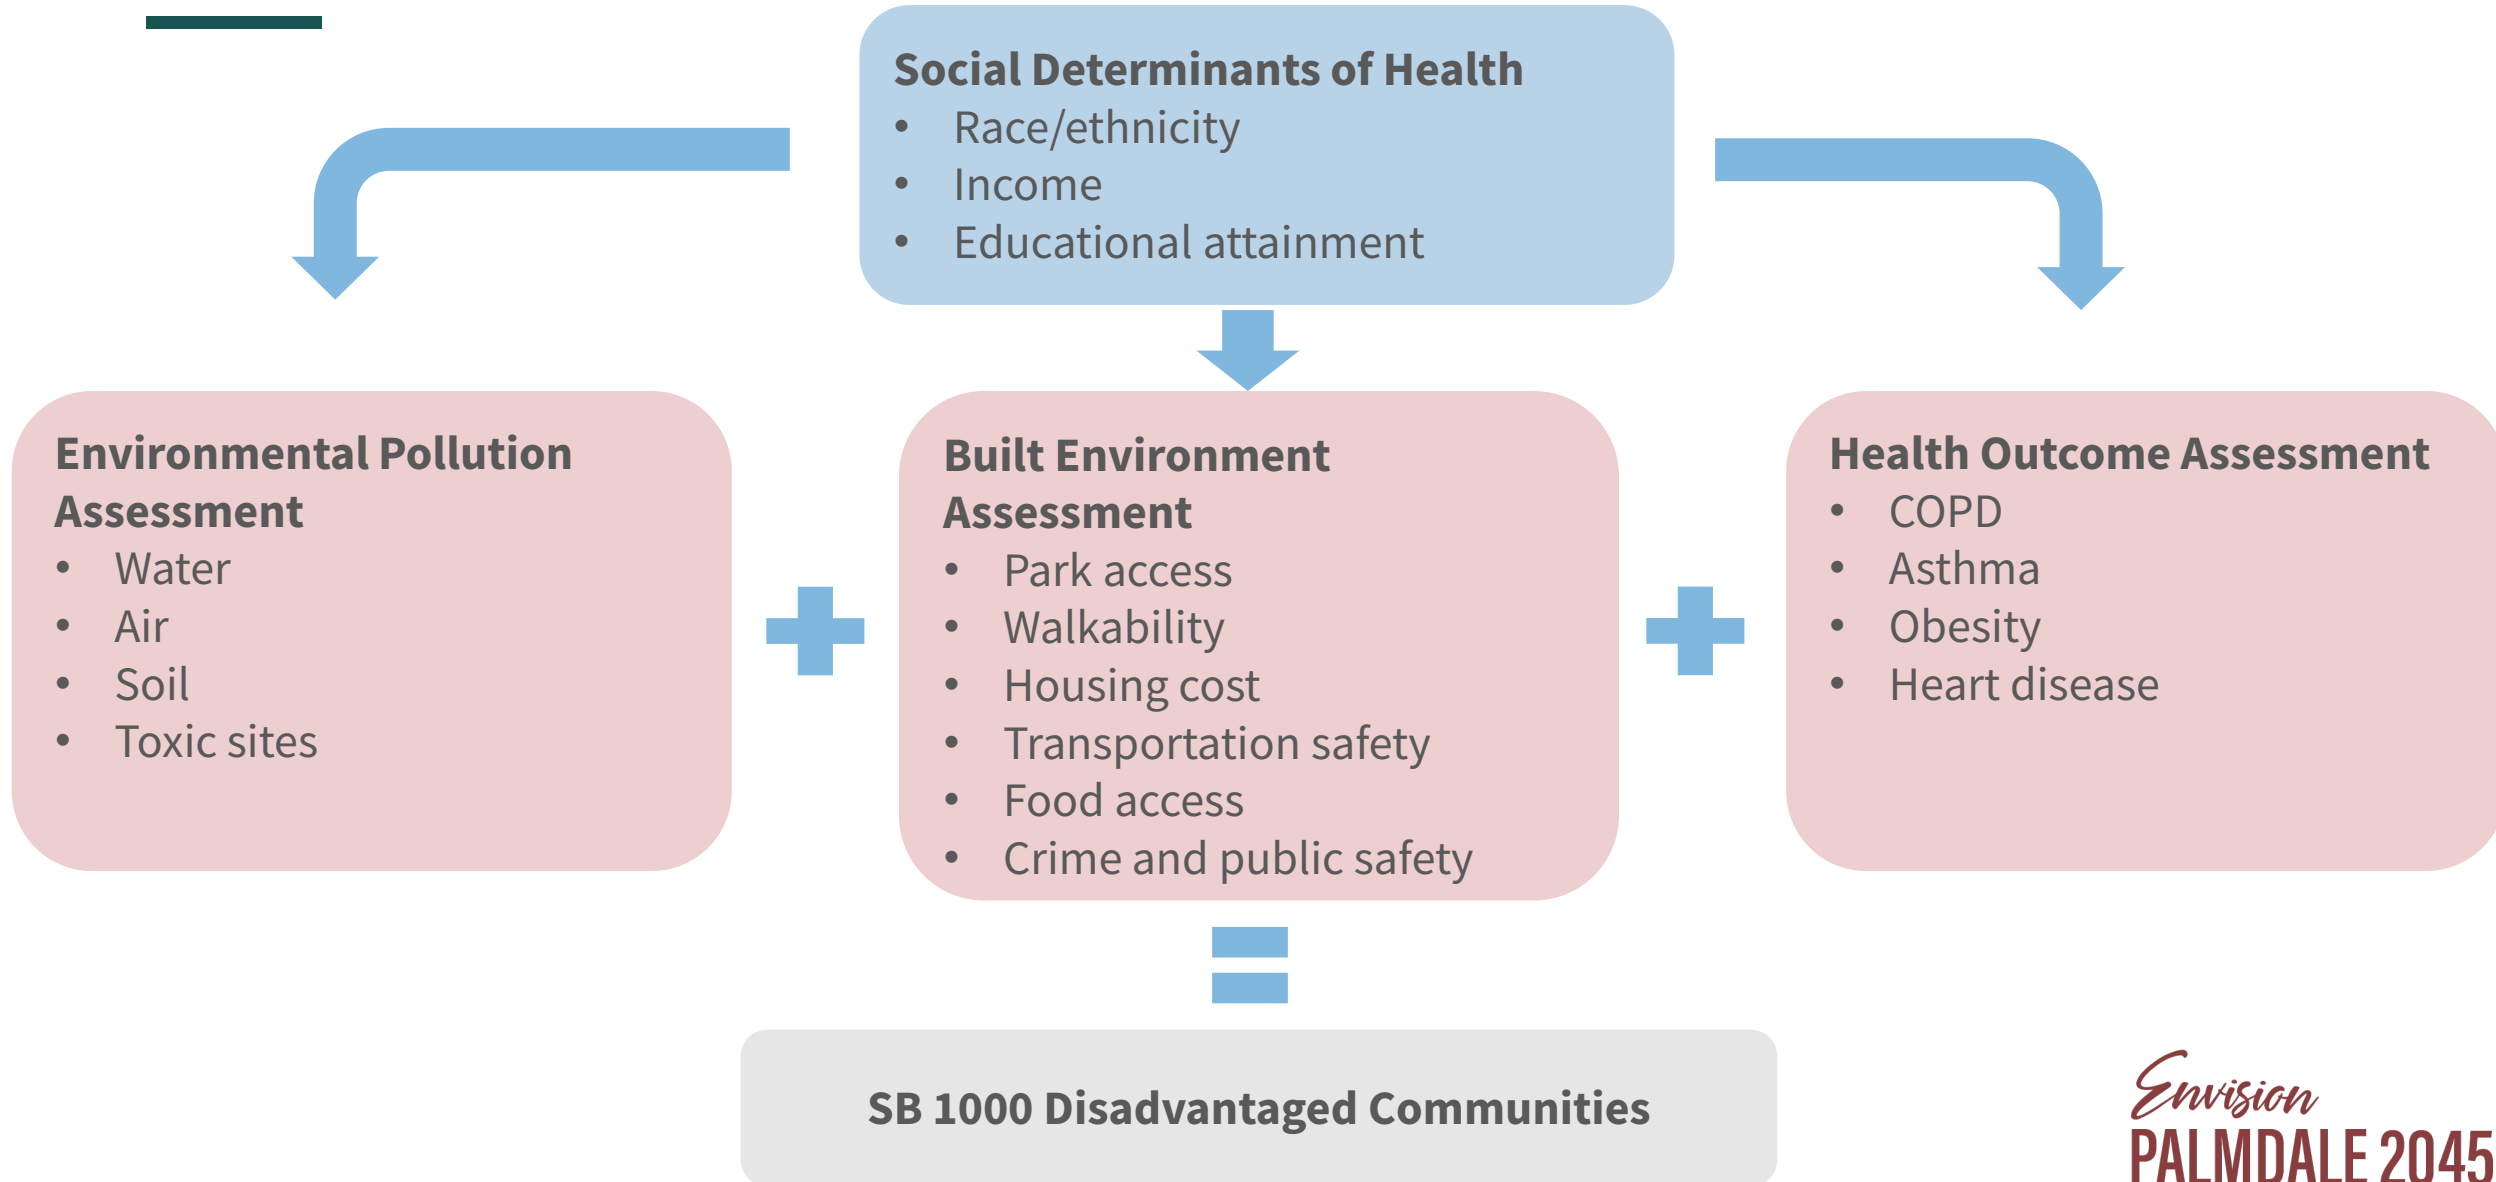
Social Determinants of Health
- Race/ethnicity
- Income
- Educational attainment

Environmental Pollution Assessment
- Water
- Air
- Soil
- Toxic sites

Built Environment Assessment
- Park access
- Walkability
- Housing cost
- Transportation safety
- Food access
- Crime and public safety

Health Outcome Assessment
- COPD
- Asthma
- Obesity
- Heart disease

SB 1000 Disadvantaged Communities

Envision
PALMDALE 2045